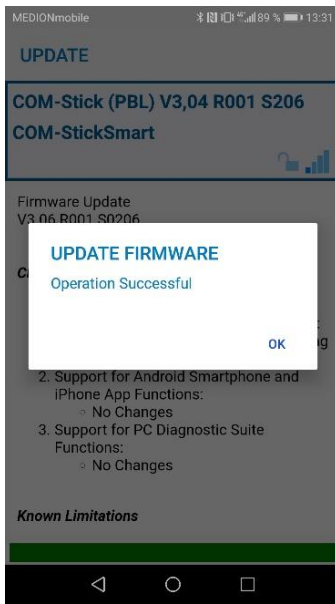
MEDIONmobile 89 % 13:31

UPDATE

COM-Stick (PBL) V3,04 R001 S206
COM-StickSmart

Firmware Update
V3.06 R001 S0206

C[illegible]

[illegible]g

UPDATE FIRMWARE
Operation Successful

OK

2. Support for Android Smartphone and iPhone App Functions:
◦ No Changes
3. Support for PC Diagnostic Suite Functions:
◦ No Changes

Known Limitations